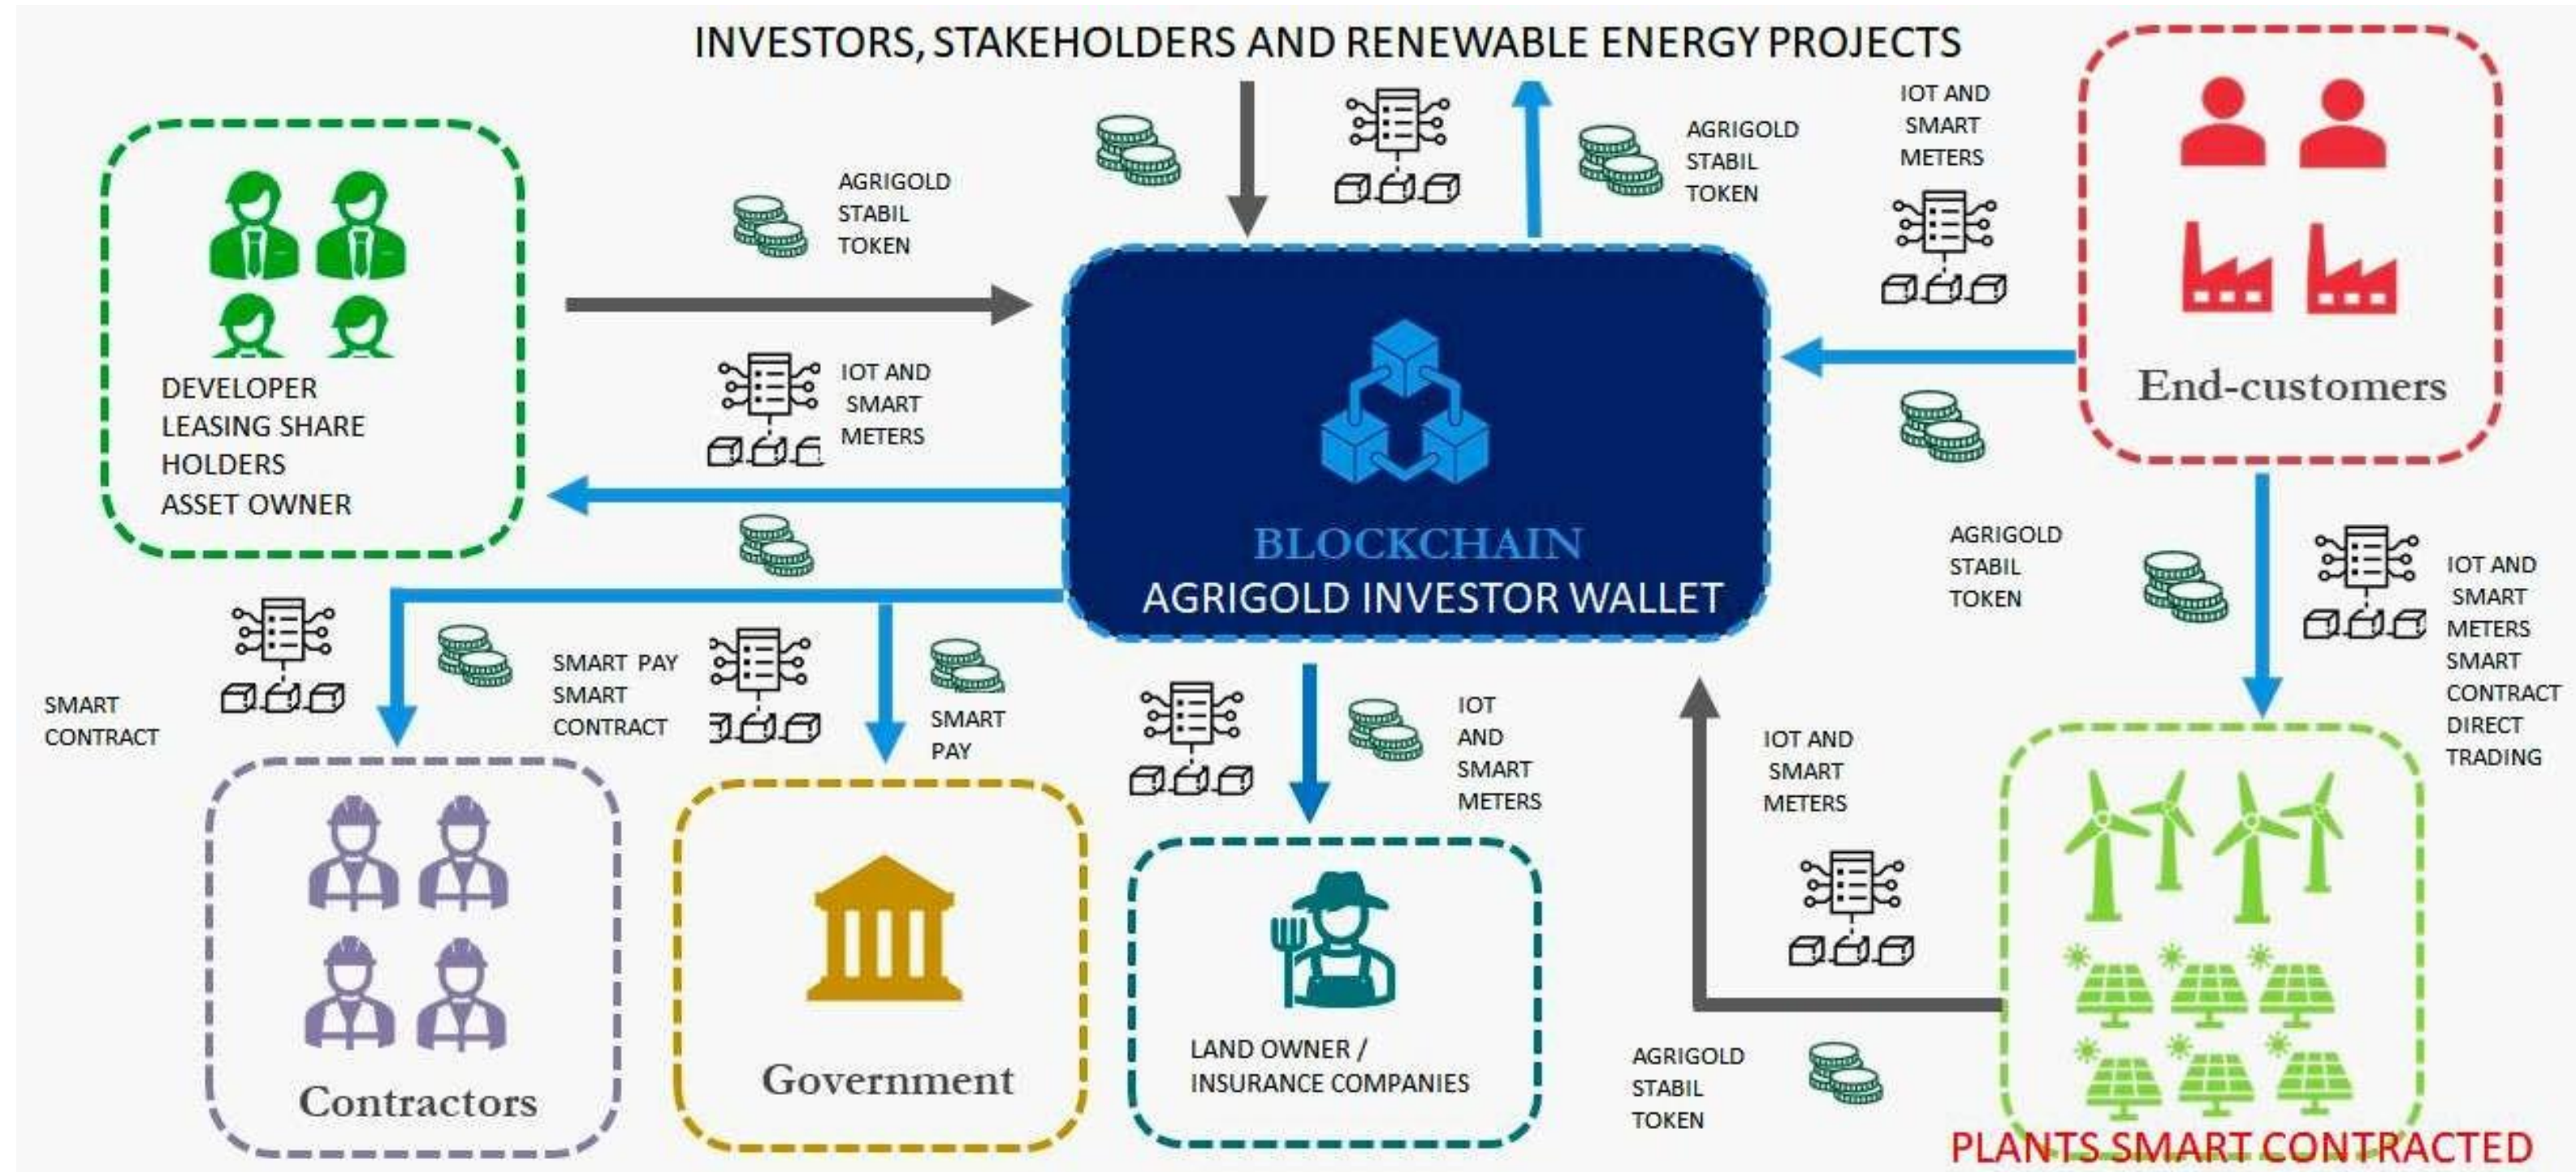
INVESTORS, STAKEHOLDERS AND RENEWABLE ENERGY PROJECTS

AGRIGOLD STABIL TOKEN

IOT AND SMART METERS

AGRIGOLD STABIL TOKEN

DEVELOPER
LEASING SHARE HOLDERS
ASSET OWNER

IOT AND SMART METERS

End-customers

BLOCKCHAIN
AGRIGOLD INVESTOR WALLET

AGRIGOLD STABIL TOKEN

IOT AND SMART METERS SMART CONTRACT DIRECT TRADING

SMART CONTRACT

SMART PAY SMART CONTRACT

SMART PAY

IOT AND SMART METERS

IOT AND SMART METERS

Contractors

Government

LAND OWNER / INSURANCE COMPANIES

AGRIGOLD STABIL TOKEN

PLANTS SMART CONTRACTED